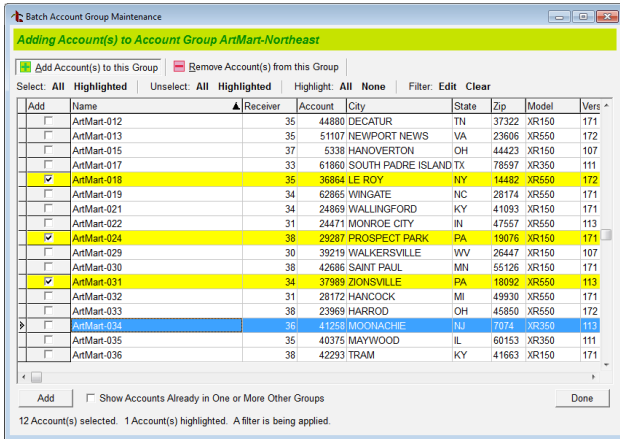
Batch Account Group Maintenance

Adding Account(s) to Account Group ArtMart-Northeast

Add Account(s) to this Group | Remove Account(s) from this Group

Select: All Highlighted | Unselect: All Highlighted | Highlight: All None | Filter: Edit Clear

| Add | Name | Receiver | Account | City | State | Zip | Model | Vers |
|---|---|---|---|---|---|---|---|---|
| ☐ | ArtMart-012 | 35 | 44880 | DECATUR | TN | 37322 | XR150 | 171 |
| ☐ | ArtMart-013 | 35 | 51107 | NEWPORT NEWS | VA | 23606 | XR550 | 172 |
| ☐ | ArtMart-015 | 37 | 5338 | HANOVERTON | OH | 44423 | XR150 | 107 |
| ☐ | ArtMart-017 | 33 | 61860 | SOUTH PADRE ISLAND | TX | 78597 | XR350 | 111 |
| ☑ | ArtMart-018 | 35 | 36864 | LE ROY | NY | 14482 | XR550 | 172 |
| ☐ | ArtMart-019 | 34 | 62865 | WINGATE | NC | 28174 | XR550 | 171 |
| ☐ | ArtMart-021 | 34 | 24869 | WALLINGFORD | KY | 41093 | XR150 | 171 |
| ☐ | ArtMart-022 | 31 | 24471 | MONROE CITY | IN | 47557 | XR550 | 113 |
| ☑ | ArtMart-024 | 38 | 29287 | PROSPECT PARK | PA | 19076 | XR150 | 171 |
| ☐ | ArtMart-029 | 30 | 39219 | WALKERSVILLE | WV | 26447 | XR150 | 107 |
| ☐ | ArtMart-030 | 38 | 42686 | SAINT PAUL | MN | 55126 | XR150 | 171 |
| ☑ | ArtMart-031 | 34 | 37989 | ZIONSVILLE | PA | 18092 | XR550 | 113 |
| ☐ | ArtMart-032 | 31 | 28172 | HANCOCK | MI | 49930 | XR550 | 171 |
| ☐ | ArtMart-033 | 38 | 23969 | HARROD | OH | 45850 | XR550 | 172 |
| ☐ | ArtMart-034 | 36 | 41258 | MOONACHIE | NJ | 7074 | XR350 | 113 |
| ☐ | ArtMart-035 | 35 | 40375 | MAYWOOD | IL | 60153 | XR350 | 111 |
| ☐ | ArtMart-036 | 38 | 42293 | TRAM | KY | 41663 | XR150 | 171 |

Add | Show Accounts Already in One or More Other Groups | Done

12 Account(s) selected. 1 Account(s) highlighted. A filter is being applied.